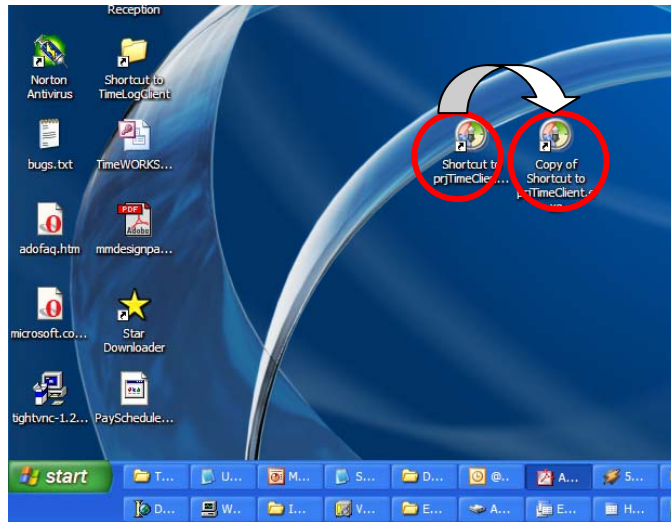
Reception

Norton Antivirus

Shortcut to TimeLogClient

bugs.txt

TimeWORKS...

adofaq.htm

PDF Adobe

mmdesignpa...

microsoft.co...

Star Downloader

tightvnc-1.2...

PaySchedule...

Shortcut to prjTimeClient....

Copy of Shortcut to prjTimeClient.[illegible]

start

T...

U...

M...

S...

D...

@...

A...

S...

D...

W...

I...

V...

E...

A...

E...

H...